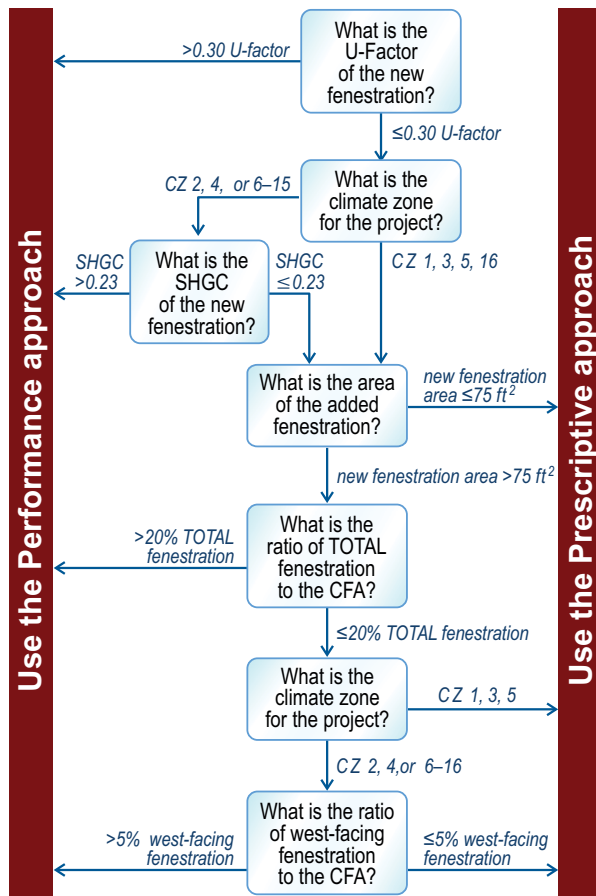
Use the Performance approach

Use the Prescriptive approach

What is the U-Factor of the new fenestration?

>0.30 U-factor

≤0.30 U-factor

What is the climate zone for the project?

CZ 2, 4, or 6–15

CZ 1, 3, 5, 16

What is the SHGC of the new fenestration?

SHGC >0.23

SHGC ≤0.23

What is the area of the added fenestration?

new fenestration area ≤75 ft$^2$

new fenestration area >75 ft$^2$

What is the ratio of TOTAL fenestration to the CFA?

>20% TOTAL fenestration

≤20% TOTAL fenestration

What is the climate zone for the project?

CZ 1, 3, 5

CZ 2, 4,or 6–16

What is the ratio of west-facing fenestration to the CFA?

>5% west-facing fenestration

≤5% west-facing fenestration